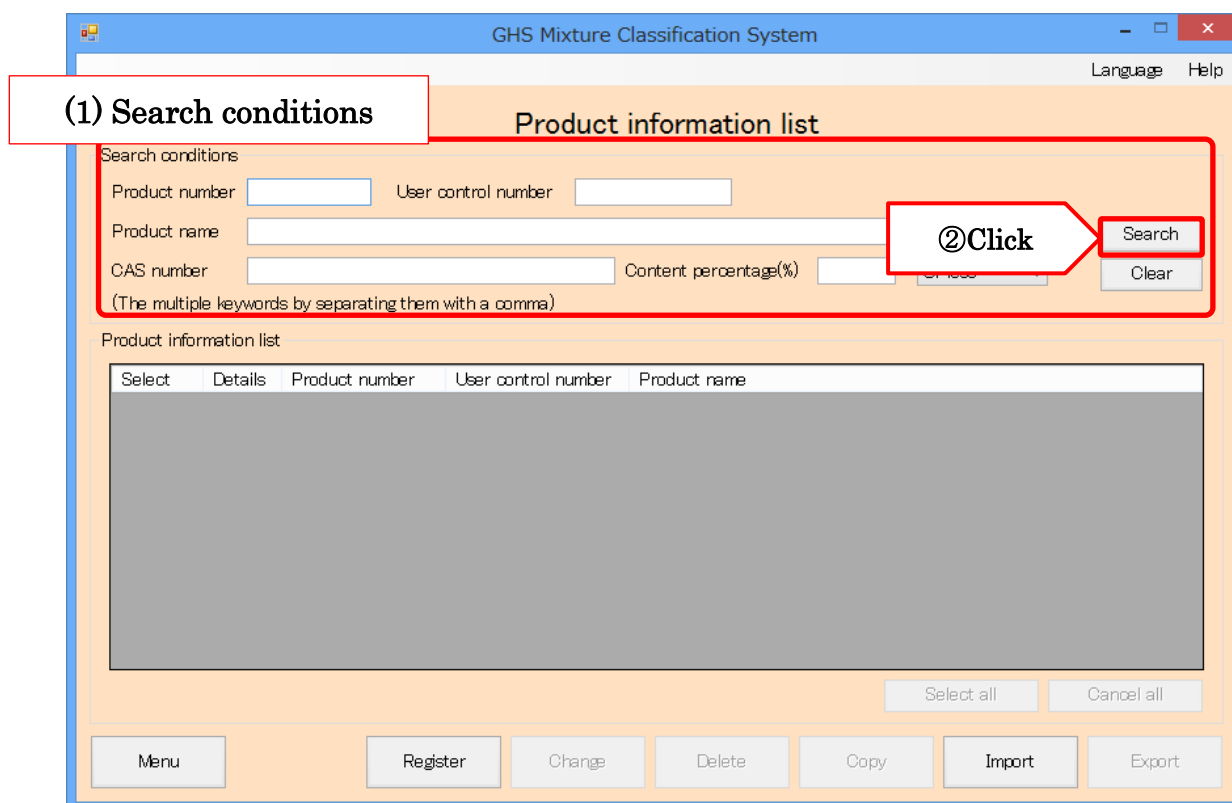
GHS Mixture Classification System

Language Help

(1) Search conditions

Product information list

Search conditions

Product number

User control number

Product name

②Click

Search

CAS number

Content percentage(%)

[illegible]

Clear

(The multiple keywords by separating them with a comma)

Product information list

| Select | Details | Product number | User control number | Product name |
|---|---|---|---|---|

Select all

Cancel all

Menu

Register

Change

Delete

Copy

Import

Export